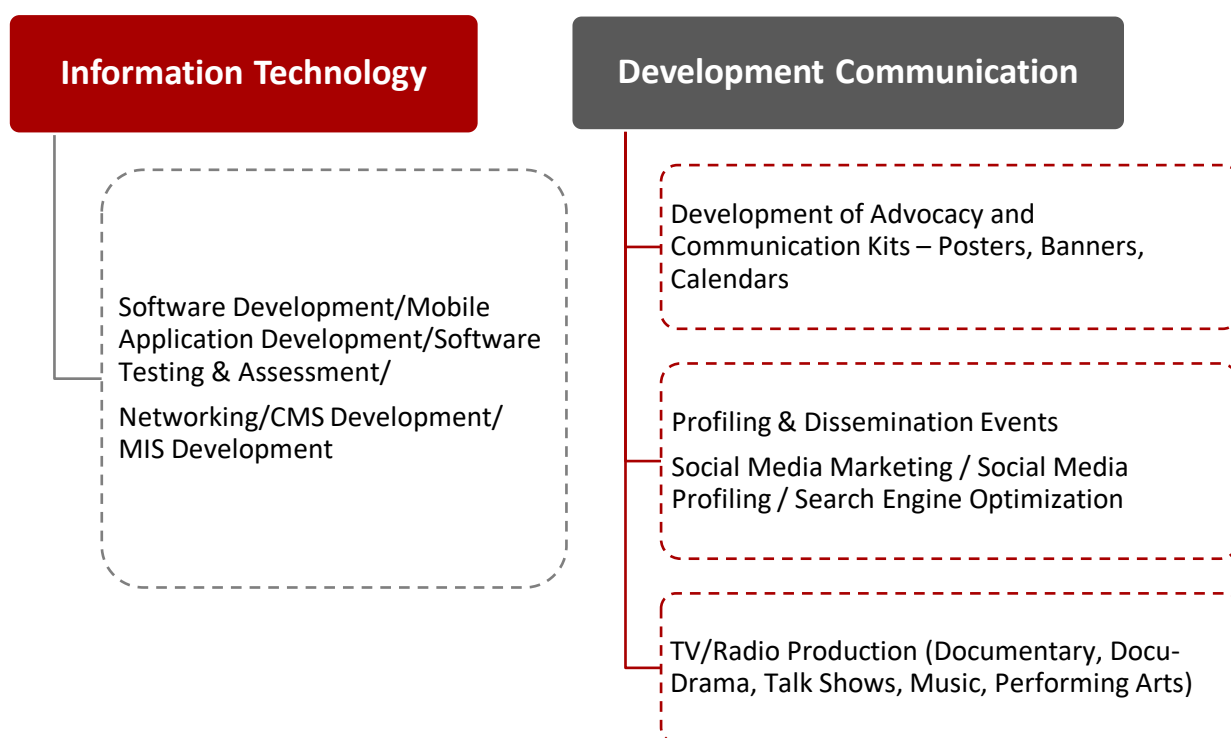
Information Technology

Software Development/Mobile Application Development/Software Testing & Assessment/

Networking/CMS Development/ MIS Development

Development Communication

Development of Advocacy and Communication Kits – Posters, Banners, Calendars

Profiling & Dissemination Events

Social Media Marketing / Social Media Profiling / Search Engine Optimization

TV/Radio Production (Documentary, Docu-Drama, Talk Shows, Music, Performing Arts)